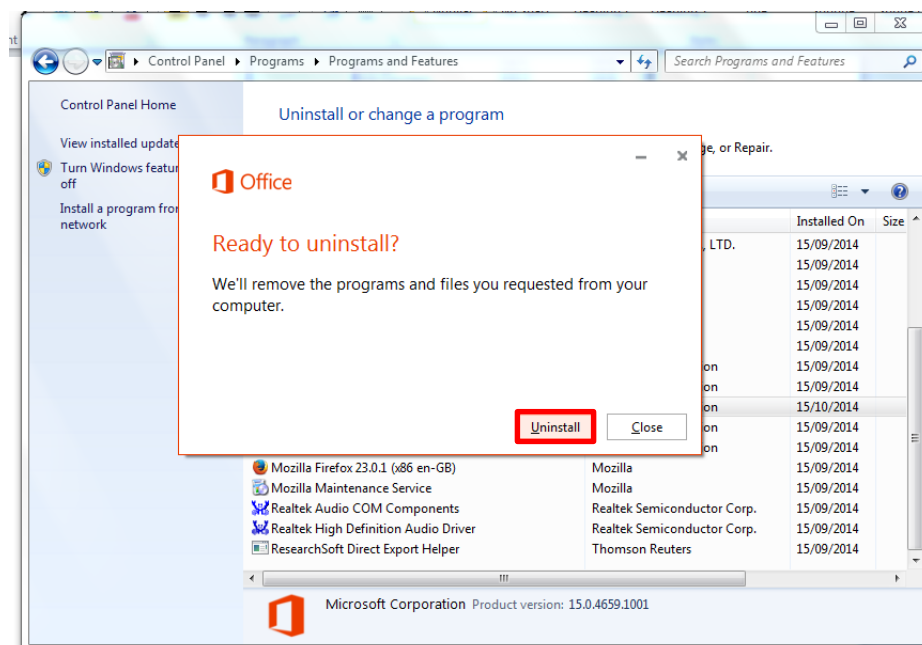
Control Panel ▸ Programs ▸ Programs and Features

Search Programs and Features

Control Panel Home

View installed update

Turn Windows featur off

Install a program fro network

Uninstall or change a program

ge, or Repair.

Office

Ready to uninstall?

We'll remove the programs and files you requested from your computer.

Uninstall

Close

Installed On

Size

, LTD. 15/09/2014
15/09/2014
15/09/2014
15/09/2014
15/09/2014
15/09/2014
on 15/09/2014
on 15/09/2014
on 15/10/2014
on 15/09/2014
on 15/09/2014

| | | |
|---|---|---|
| Mozilla Firefox 23.0.1 (x86 en-GB) | Mozilla | 15/09/2014 |
| Mozilla Maintenance Service | Mozilla | 15/09/2014 |
| Realtek Audio COM Components | Realtek Semiconductor Corp. | 15/09/2014 |
| Realtek High Definition Audio Driver | Realtek Semiconductor Corp. | 15/09/2014 |
| ResearchSoft Direct Export Helper | Thomson Reuters | 15/09/2014 |

Microsoft Corporation Product version: 15.0.4659.1001